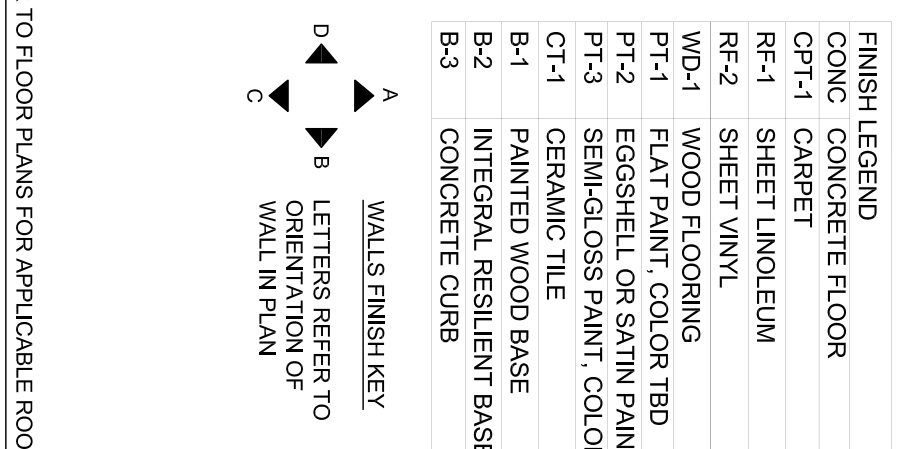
| FINISH LEGEND | |
|---|---|
| CONC | CONCRETE FLOOR |
| CPT-1 | CARPET |
| RF-1 | SHEET LINOLEUM |
| RF-2 | SHEET VINYL |
| WD-1 | WOOD FLOORING |
| PT-1 | FLAT PAINT, COLOR TBD |
| PT-2 | EGGSHELL OR SATIN PAIN |
| PT-3 | SEMI-GLOSS PAINT, COLO |
| CT-1 | CERAMIC TILE |
| B-1 | PAINTED WOOD BASE |
| B-2 | INTEGRAL RESILIENT BASE |
| B-3 | CONCRETE CURB |

WALLS FINISH KEY

A
B
C
D

LETTERS REFER TO ORIENTATION OF WALL IN PLAN

. TO FLOOR PLANS FOR APPLICABLE ROO